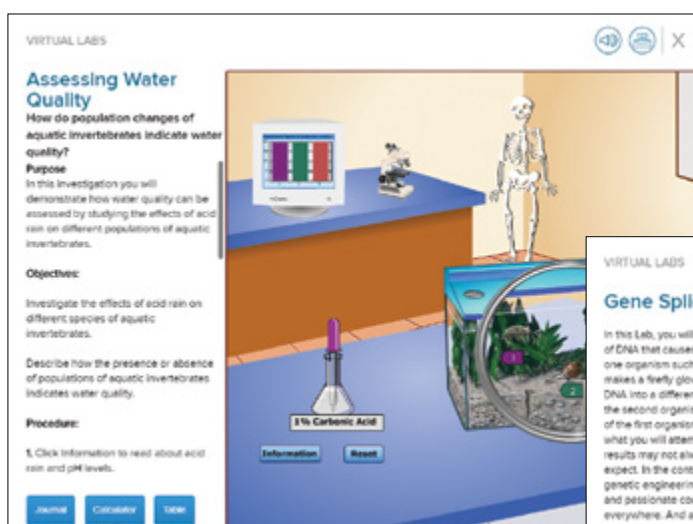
VIRTUAL LABS

X

Assessing Water Quality

How do population changes of aquatic invertebrates indicate water quality?

Purpose

In this investigation you will demonstrate how water quality can be assessed by studying the effects of acid rain on different populations of aquatic invertebrates.

Objectives:

Investigate the effects of acid rain on different species of aquatic invertebrates.

Describe how the presence or absence of populations of aquatic invertebrates indicates water quality.

Procedure:

1. Click Information to read about acid rain and pH levels.

Journal

Calculator

Table

1% Carbonic Acid

Information

Reset

1

2

VIRTUAL LABS

Gene Spli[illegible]

In this Lab, you wil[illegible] of DNA that causes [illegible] one organism such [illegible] makes a firefly glo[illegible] DNA into a differen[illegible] the second organis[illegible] of the first organis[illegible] what you will atten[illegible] results may not alw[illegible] expect. In the cont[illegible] genetic engineerin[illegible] and passionate co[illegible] everywhere. And a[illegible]